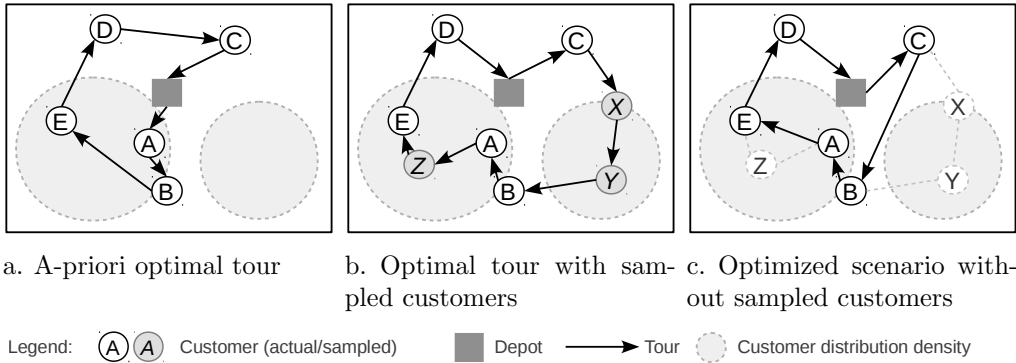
D C E A B

D C X E A Z B Y

D C X E A Z B Y

a. A-priori optimal tour

b. Optimal tour with sampled customers

c. Optimized scenario without sampled customers

Legend: A A Customer (actual/sampled) Depot Tour Customer distribution density